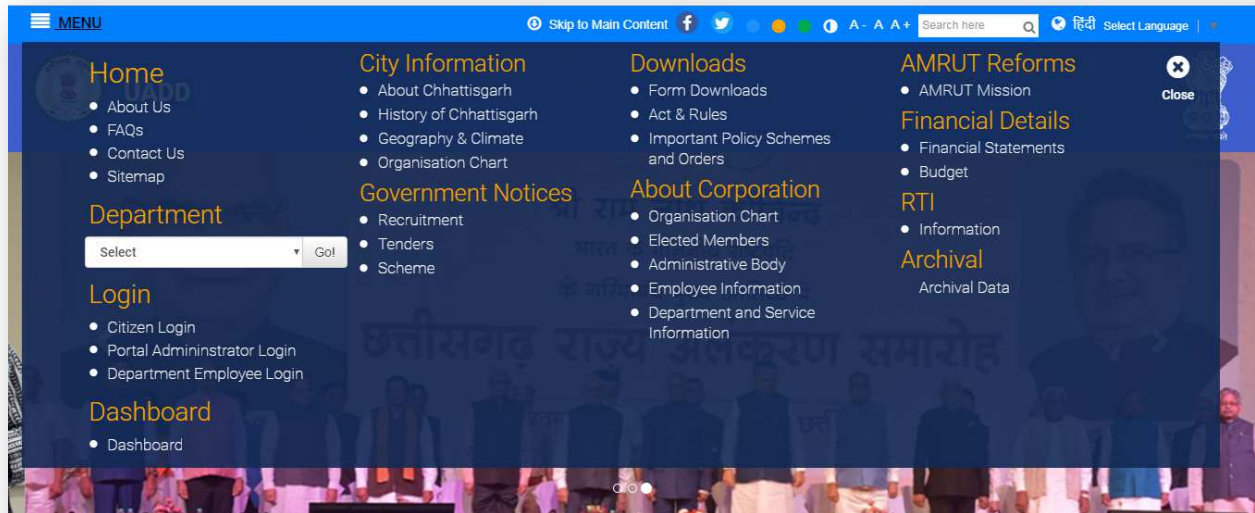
MENU

Skip to Main Content A- A A+ Search here हिंदी Select Language

Home
- About Us
- FAQs
- Contact Us
- Sitemap

Department
Select Go!

Login
- Citizen Login
- Portal Admininstrator Login
- Department Employee Login

Dashboard
- Dashboard

City Information
- About Chhattisgarh
- History of Chhattisgarh
- Geography & Climate
- Organisation Chart

Government Notices
- Recruitment
- Tenders
- Scheme

Downloads
- Form Downloads
- Act & Rules
- Important Policy Schemes and Orders

About Corporation
- Organisation Chart
- Elected Members
- Administrative Body
- Employee Information
- Department and Service Information

AMRUT Reforms
- AMRUT Mission

Financial Details
- Financial Statements
- Budget

RTI
- Information

Archival
Archival Data

Close